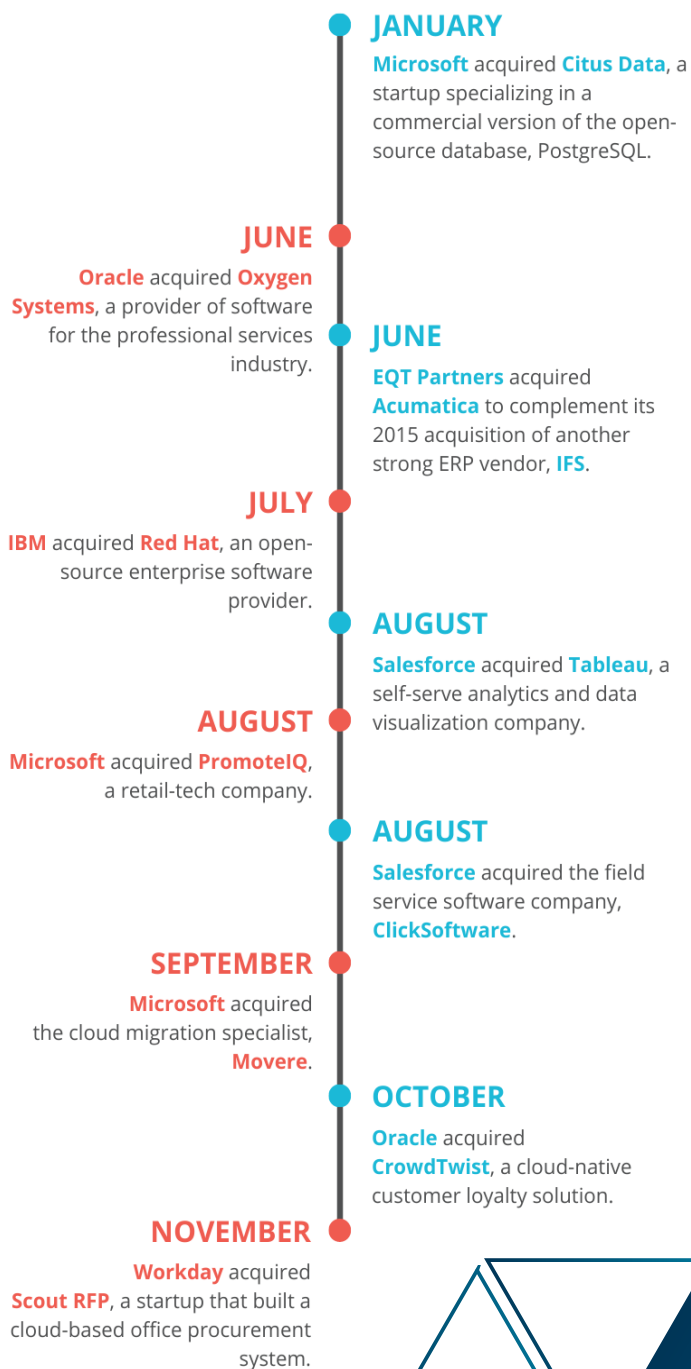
JANUARY
Microsoft acquired Citus Data, a startup specializing in a commercial version of the open-source database, PostgreSQL.

JUNE
Oracle acquired Oxygen Systems, a provider of software for the professional services industry.

JUNE
EQT Partners acquired Acumatica to complement its 2015 acquisition of another strong ERP vendor, IFS.

JULY
IBM acquired Red Hat, an open-source enterprise software provider.

AUGUST
Salesforce acquired Tableau, a self-serve analytics and data visualization company.

AUGUST
Microsoft acquired PromoteIQ, a retail-tech company.

AUGUST
Salesforce acquired the field service software company, ClickSoftware.

SEPTEMBER
Microsoft acquired the cloud migration specialist, Movere.

OCTOBER
Oracle acquired CrowdTwist, a cloud-native customer loyalty solution.

NOVEMBER
Workday acquired Scout RFP, a startup that built a cloud-based office procurement system.